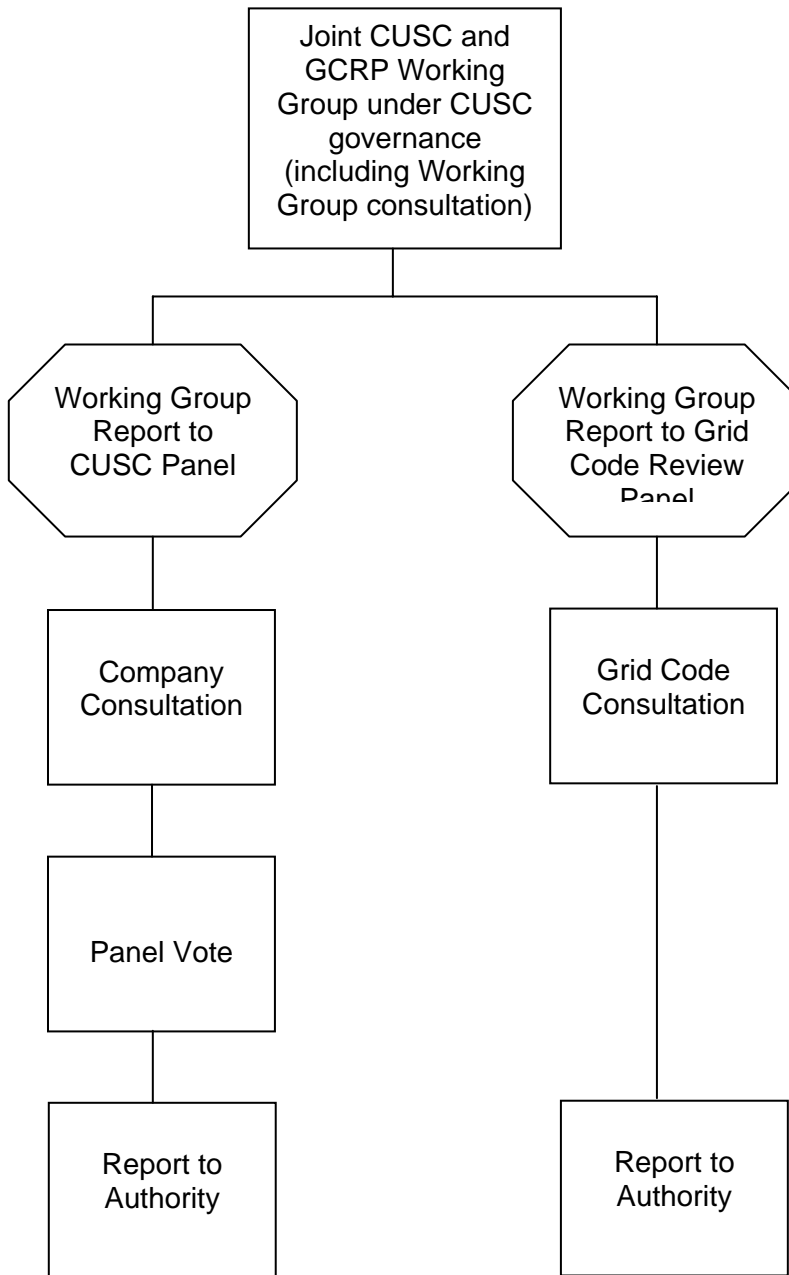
Joint CUSC and GCRP Working Group under CUSC governance (including Working Group consultation)

Working Group Report to CUSC Panel

Working Group Report to Grid Code Review Panel

Company Consultation

Grid Code Consultation

Panel Vote

Report to Authority

Report to Authority